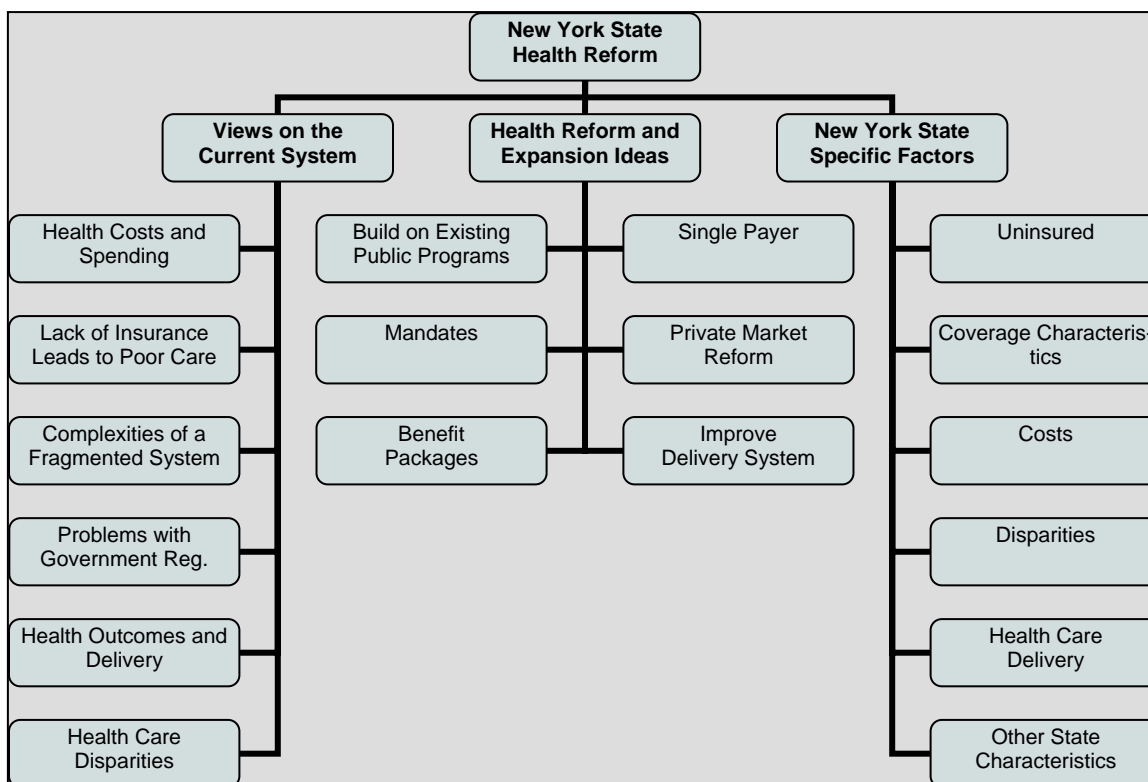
New York State Health Reform

Views on the Current System

Health Reform and Expansion Ideas

New York State Specific Factors

Health Costs and Spending

Lack of Insurance Leads to Poor Care

Complexities of a Fragmented System

Problems with Government Reg.

Health Outcomes and Delivery

Health Care Disparities

Build on Existing Public Programs

Single Payer

Mandates

Private Market Reform

Benefit Packages

Improve Delivery System

Uninsured

Coverage Characteris-tics

Costs

Disparities

Health Care Delivery

Other State Characteristics